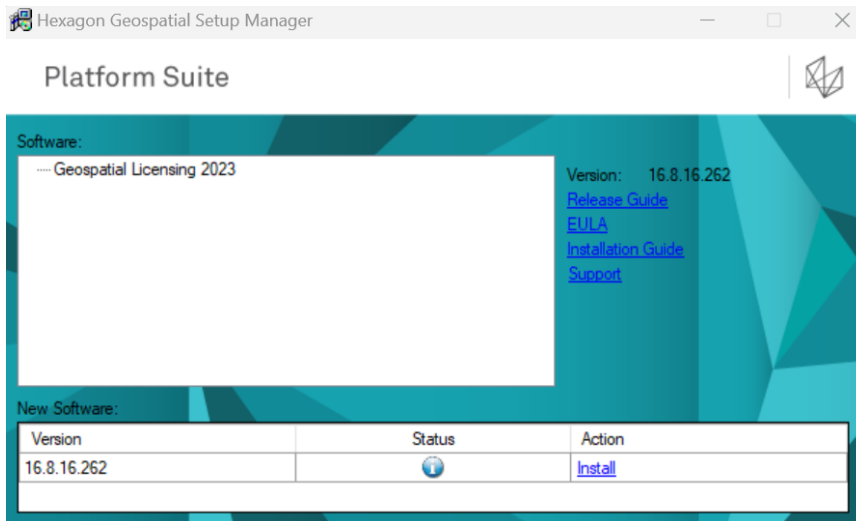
Hexagon Geospatial Setup Manager

Platform Suite

Software:

Geospatial Licensing 2023

Version: 16.8.16.262
Release Guide
EULA
Installation Guide
Support

New Software:

| Version | Status | Action |
|---|---|---|
| 16.8.16.262 | | Install |